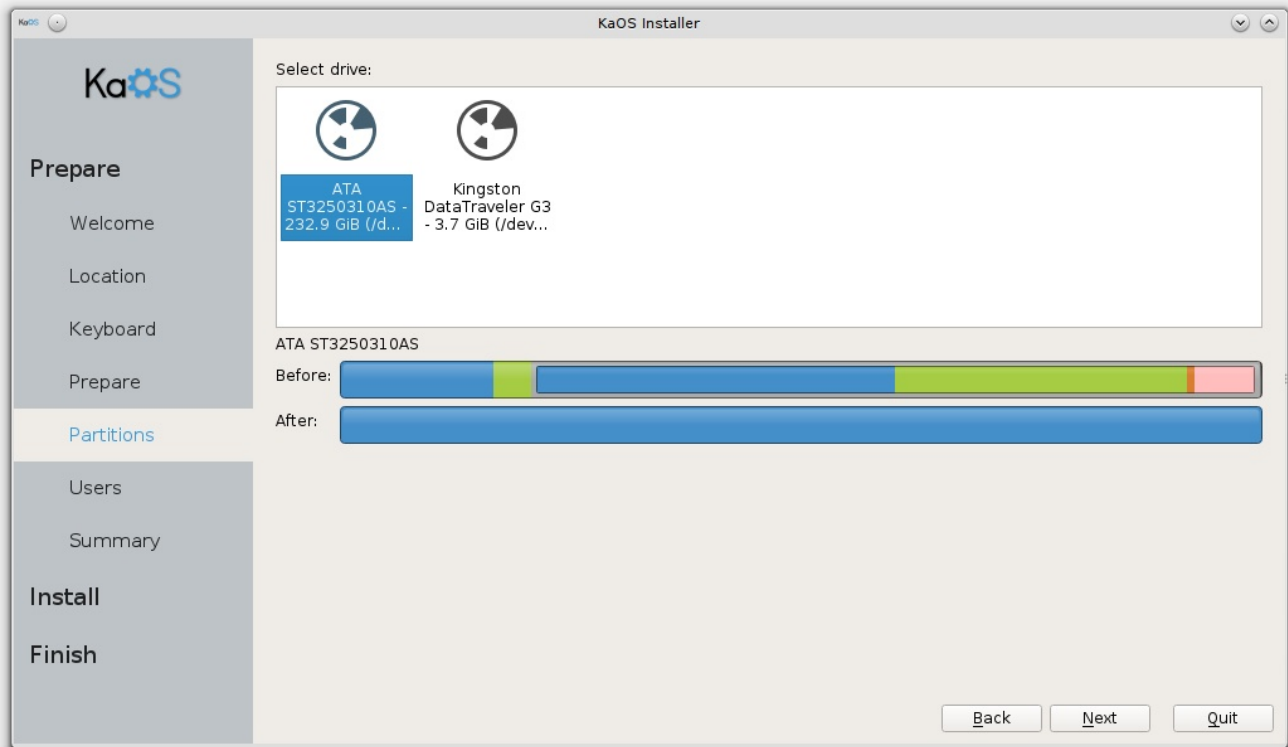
KaOS

KaOS Installer

KaOS

Prepare

Welcome

Location

Keyboard

Prepare

Partitions

Users

Summary

Install

Finish

Select drive:

ATA ST3250310AS - 232.9 GiB (/d...

Kingston DataTraveler G3 - 3.7 GiB (/dev...

ATA ST3250310AS

Before:

After:

Back

Next

Quit